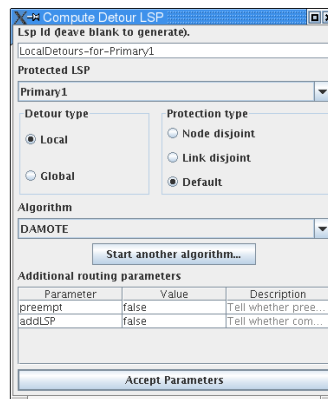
Compute Detour LSP

Lsp Id (leave blank to generate).

LocalDetours-for-Primary1

Protected LSP

Primary1

Detour type

Local

Global

Protection type

Node disjoint

Link disjoint

Default

Algorithm

DAMOTE

Start another algorithm...

Additional routing parameters

| Parameter | Value | Description |
|---|---|---|
| preempt | false | Tell whether pree... |
| addLSP | false | Tell whether com... |

Accept Parameters